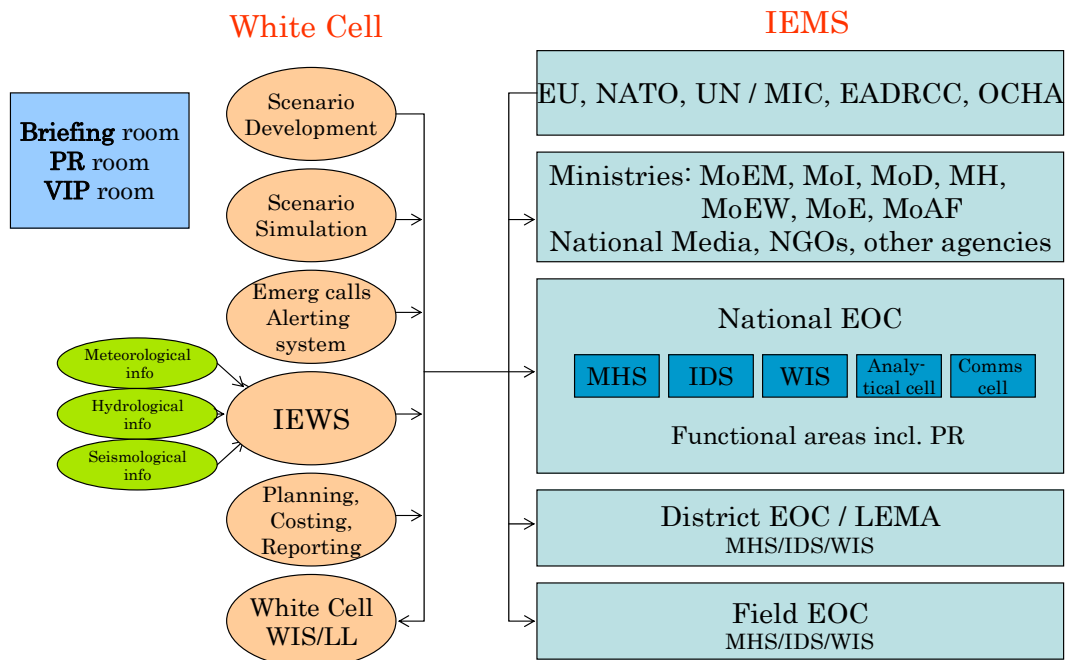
White Cell

IEMS

Briefing room
PR room
VIP room

Scenario Development

Scenario Simulation

Emerg calls Alerting system

Meteorological info

Hydrological info

Seismological info

IEWS

Planning, Costing, Reporting

White Cell WIS/LL

EU, NATO, UN / MIC, EADRCC, OCHA

Ministries: MoEM, MoI, MoD, MH, MoEW, MoE, MoAF
National Media, NGOs, other agencies

National EOC

MHS

IDS

WIS

Analytical cell

Comms cell

Functional areas incl. PR

District EOC / LEMA
MHS/IDS/WIS

Field EOC
MHS/IDS/WIS